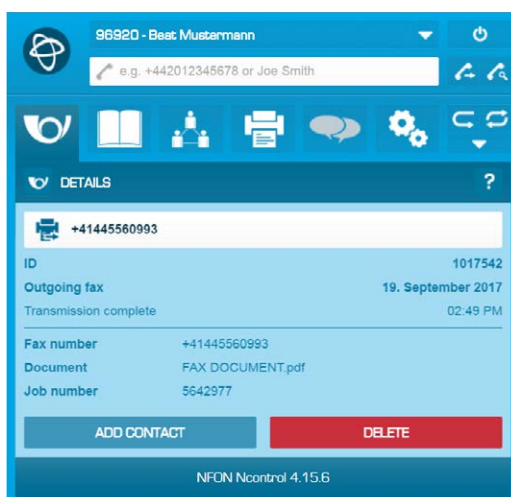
96920 - Beat Mustermann

e.g. +442012345678 or Joe Smith

DETAILS

?

+41445560993

ID 1017542

Outgoing fax 19. September 2017

Transmission complete 02:49 PM

| | |
|---|---|
| Fax number | +41445560993 |
| Document | FAX DOCUMENT.pdf |
| Job number | 5642977 |

ADD CONTACT

DELETE

NFON Ncontrol 4.15.6